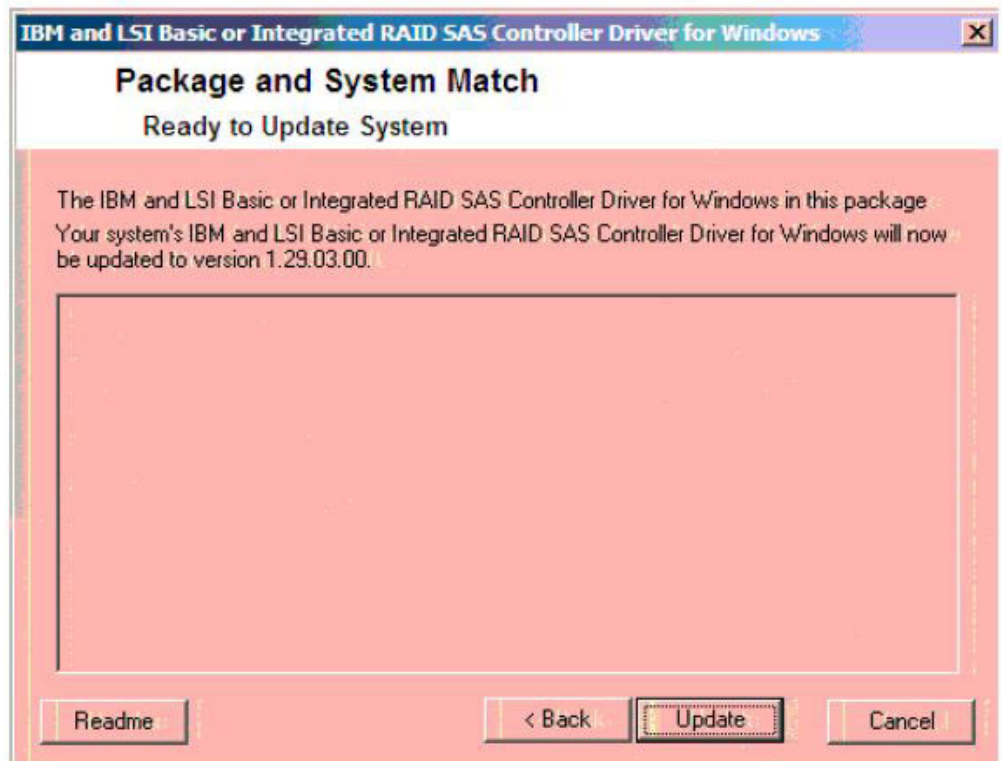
IBM and LSI Basic or Integrated RAID SAS Controller Driver for Windows

X

Package and System Match

Ready to Update System

The IBM and LSI Basic or Integrated RAID SAS Controller Driver for Windows in this package

Your system's IBM and LSI Basic or Integrated RAID SAS Controller Driver for Windows will now be updated to version 1.29.03.00.

Readme

< Back

Update

Cancel